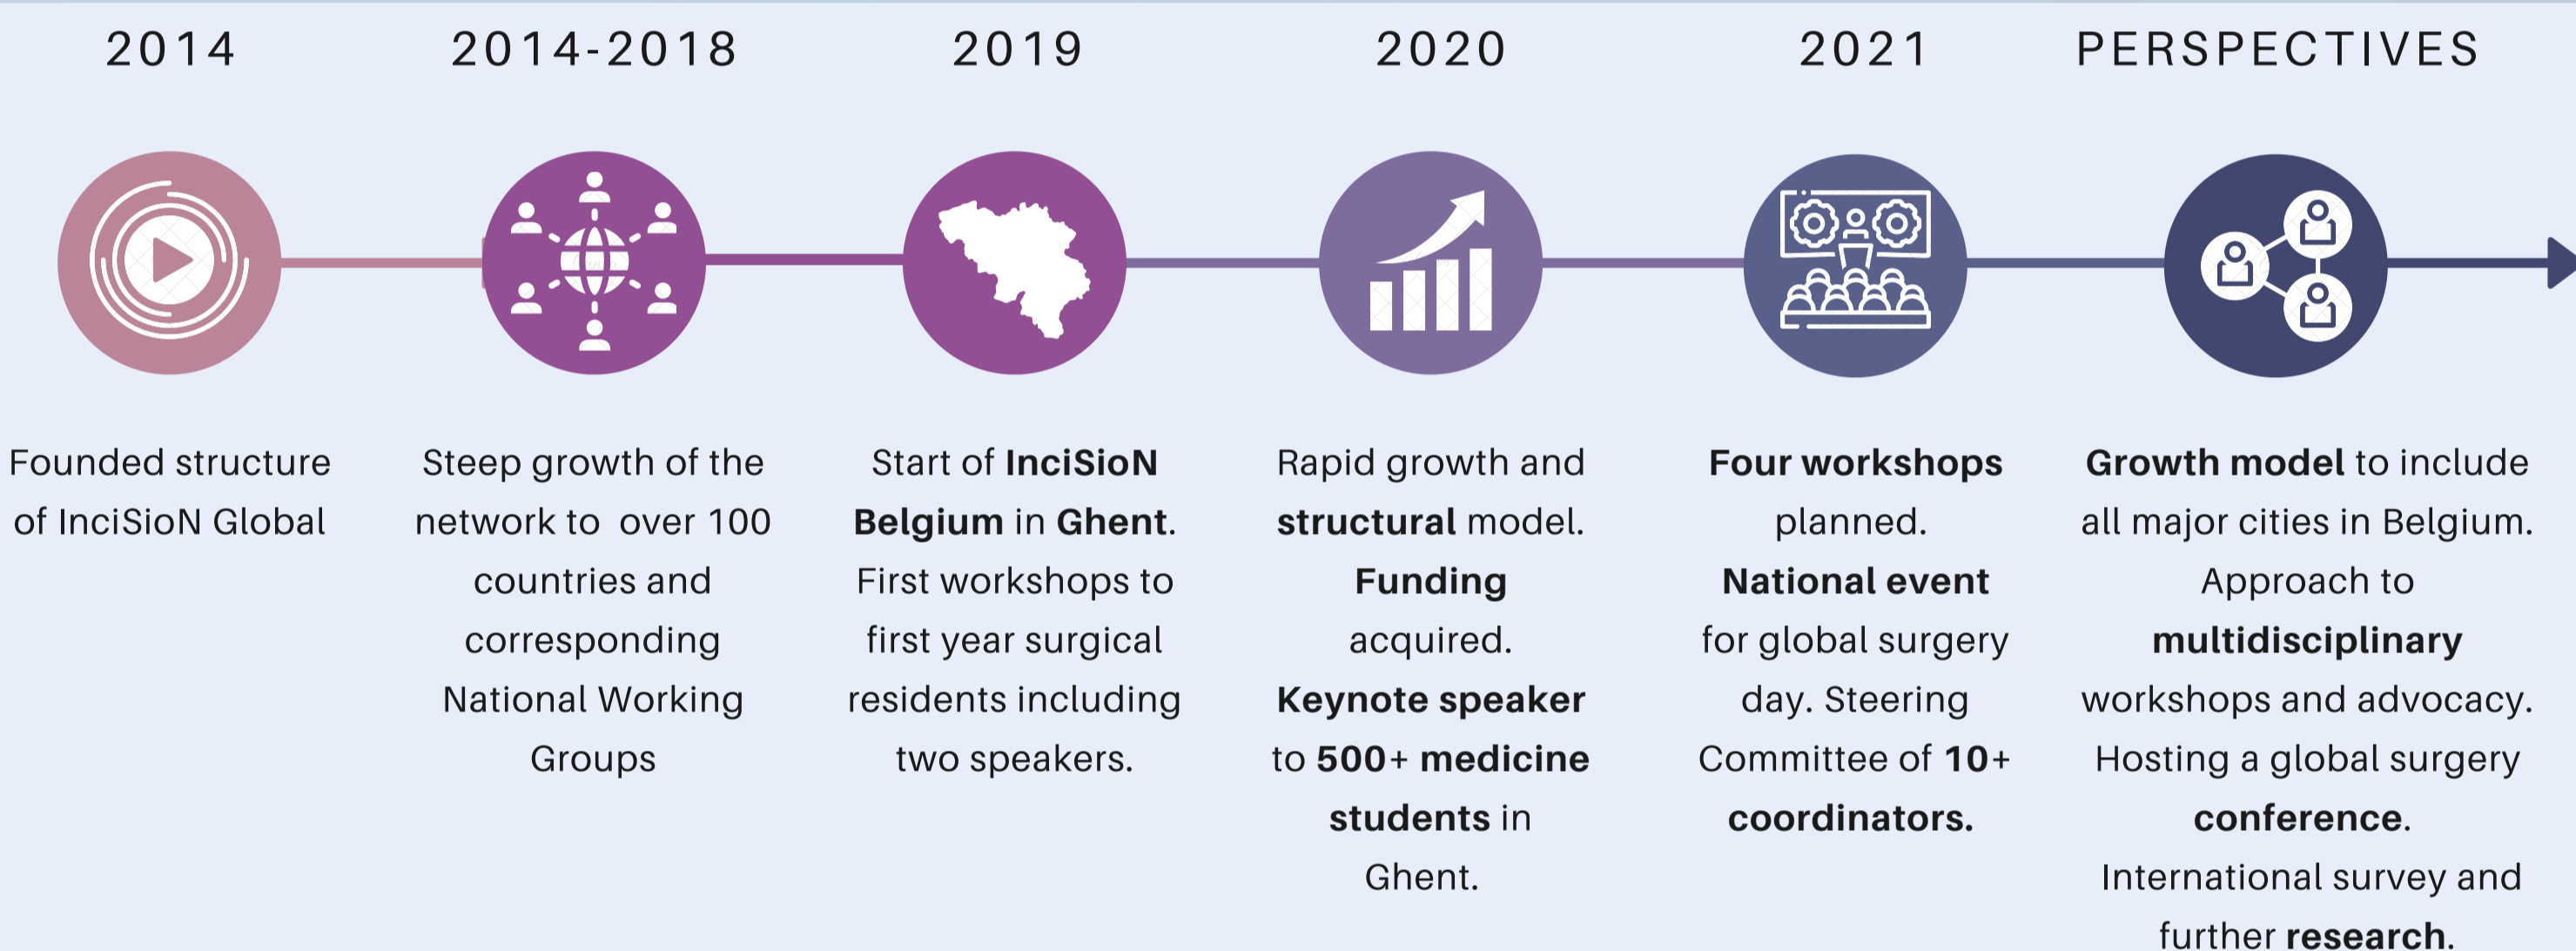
2014

Founded structure of InciSioN Global

2014-2018

Steep growth of the network to over 100 countries and corresponding National Working Groups

2019

Start of InciSioN Belgium in Ghent. First workshops to first year surgical residents including two speakers.

2020

Rapid growth and structural model. Funding acquired. Keynote speaker to 500+ medicine students in Ghent.

2021

Four workshops planned. National event for global surgery day. Steering Committee of 10+ coordinators.

PERSPECTIVES

Growth model to include all major cities in Belgium. Approach to multidisciplinary workshops and advocacy. Hosting a global surgery conference. International survey and further research.